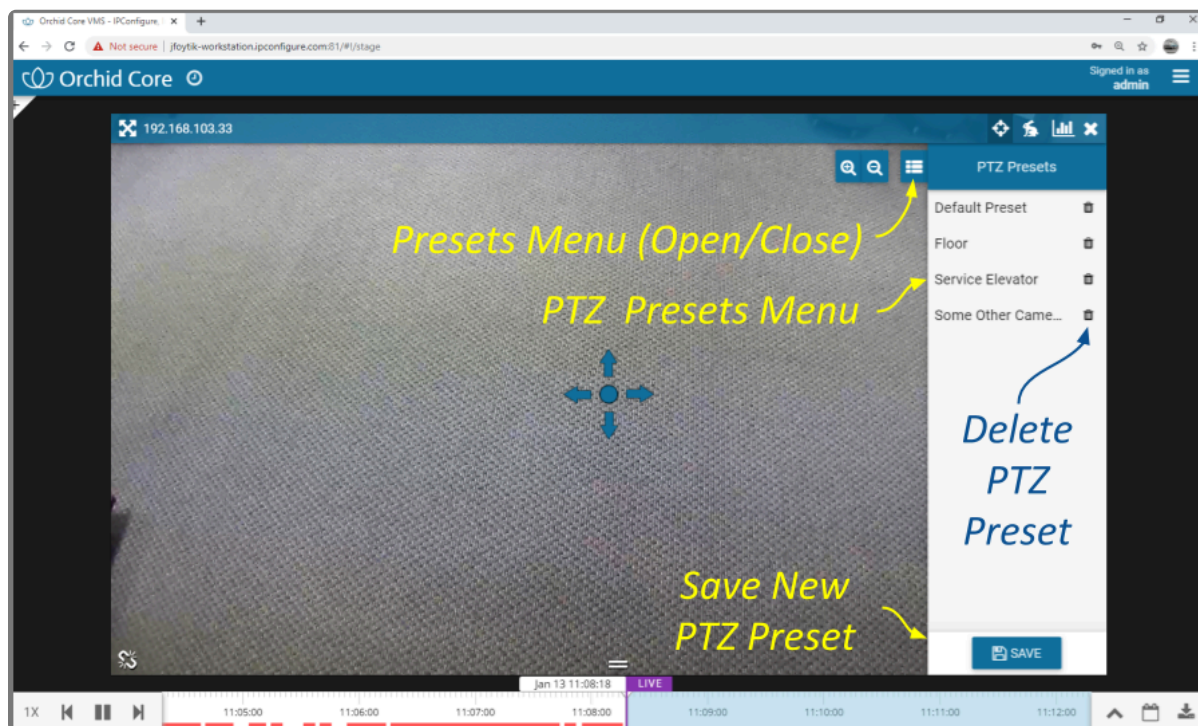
Orchid Core VMS - IPConfigure, I ×

Not secure | jfoytik-workstation.ipconfigure.com:81/#!/stage

Orchid Core

Signed in as
admin

192.168.103.33

PTZ Presets

Default Preset

Floor

Service Elevator

Some Other Came...

Presets Menu (Open/Close)

PTZ Presets Menu

Delete PTZ Preset

Save New PTZ Preset

SAVE

Jan 13 11:08:18

LIVE

1X

11:05:00 11:06:00 11:07:00 11:08:00 11:09:00 11:10:00 11:11:00 11:12:00